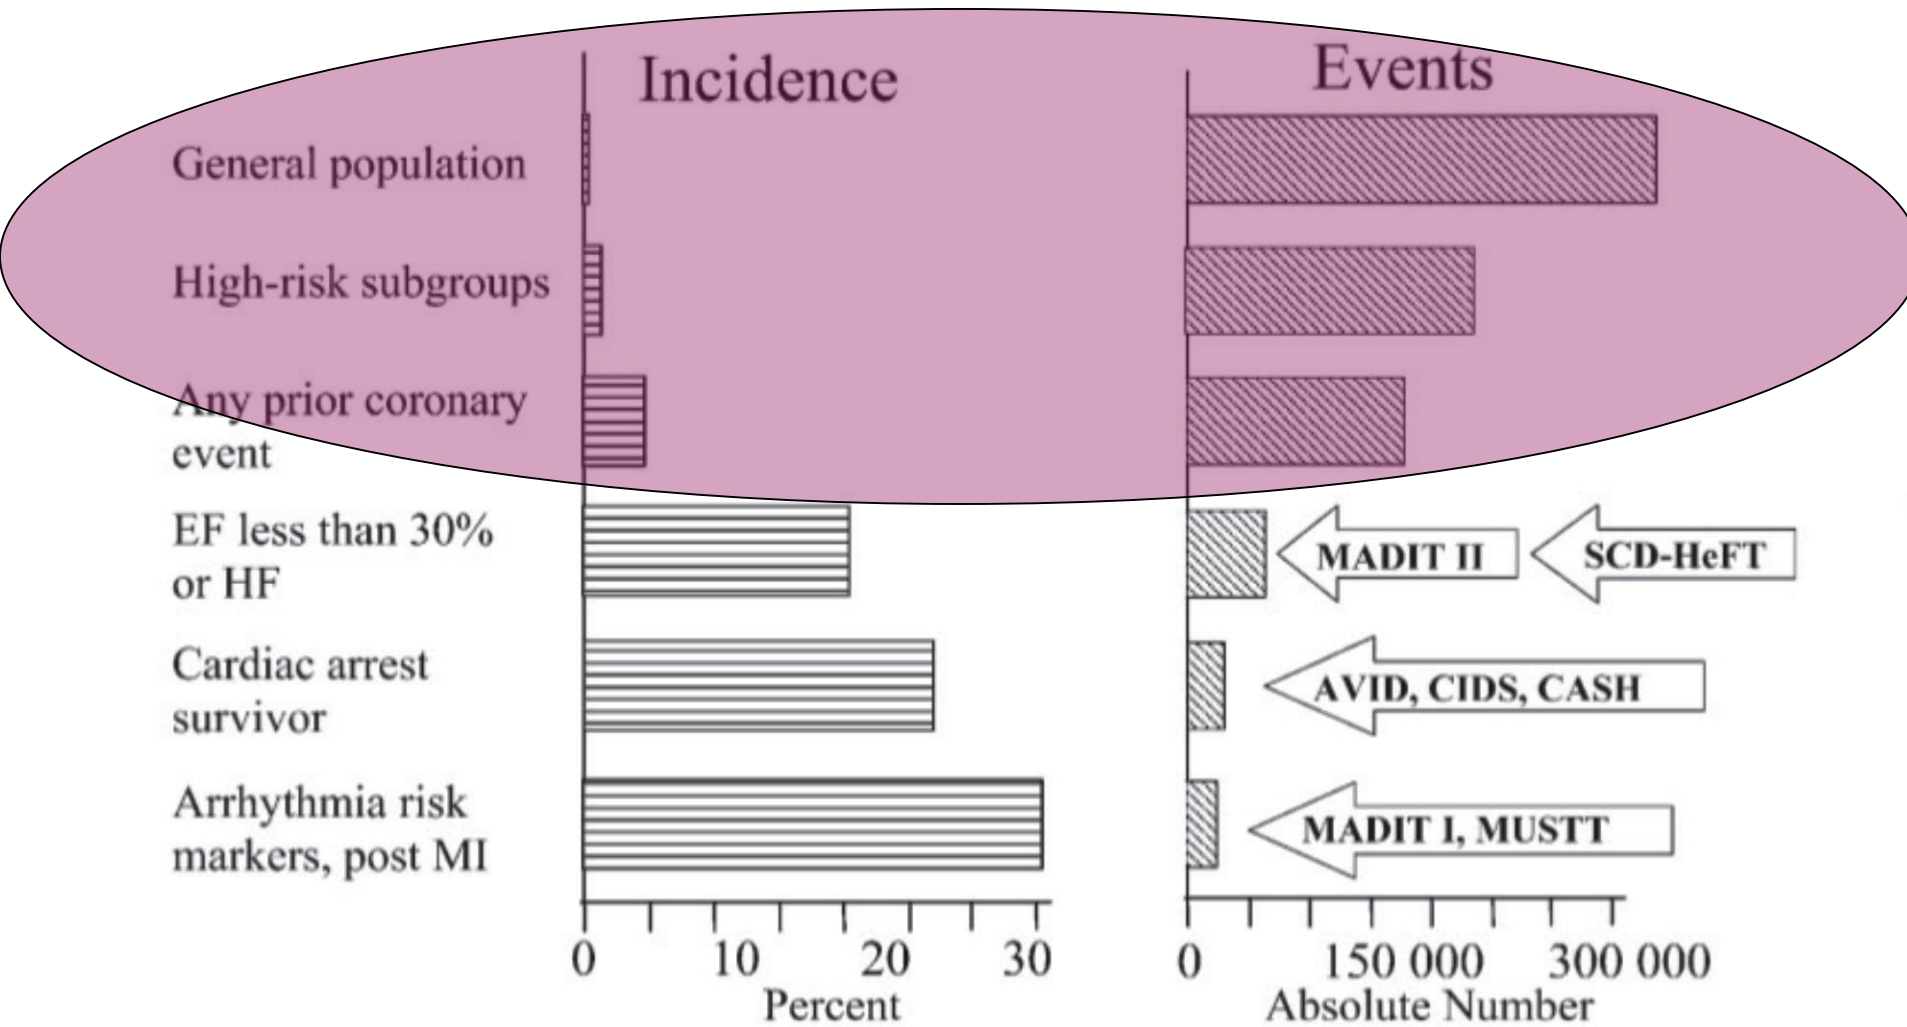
Incidence

Events

General population

High-risk subgroups

Any prior coronary event

EF less than 30% or HF

Cardiac arrest survivor

Arrhythmia risk markers, post MI

MADIT II

SCD-HeFT

AVID, CIDS, CASH

MADIT I, MUSTT

0 10 20 30

Percent

0 150 000 300 000

Absolute Number